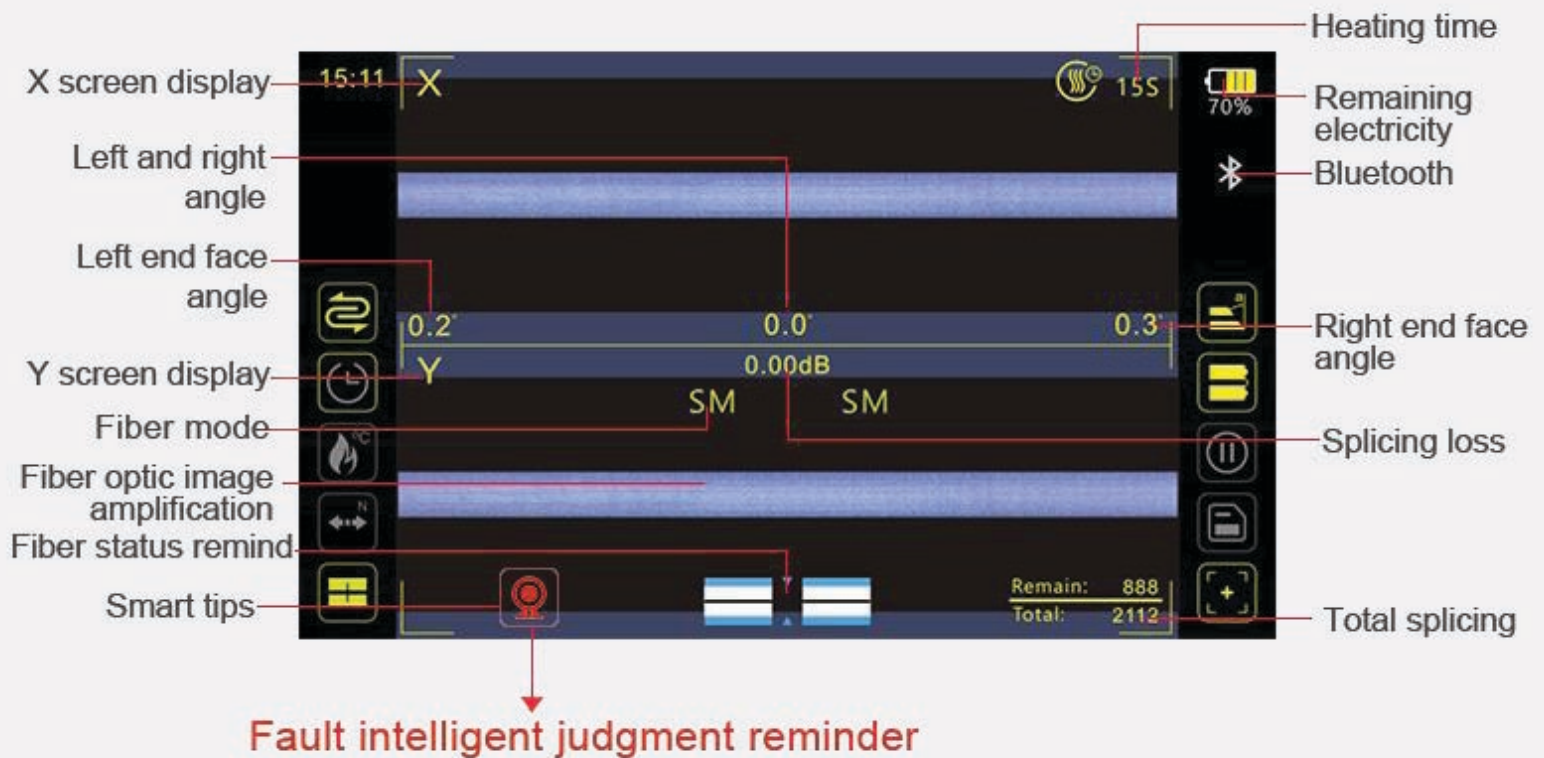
Heating time

X screen display

15:11

X

15S

70%

Remaining electricity

Left and right angle

Bluetooth

Left end face angle

0.2°

0.0°

0.3°

Right end face angle

Y screen display

Y

0.00dB

Fiber mode

SM

SM

Splicing loss

Fiber optic image amplification

Fiber status remind

Smart tips

Remain: 888

Total: 2112

Total splicing

Fault intelligent judgment reminder